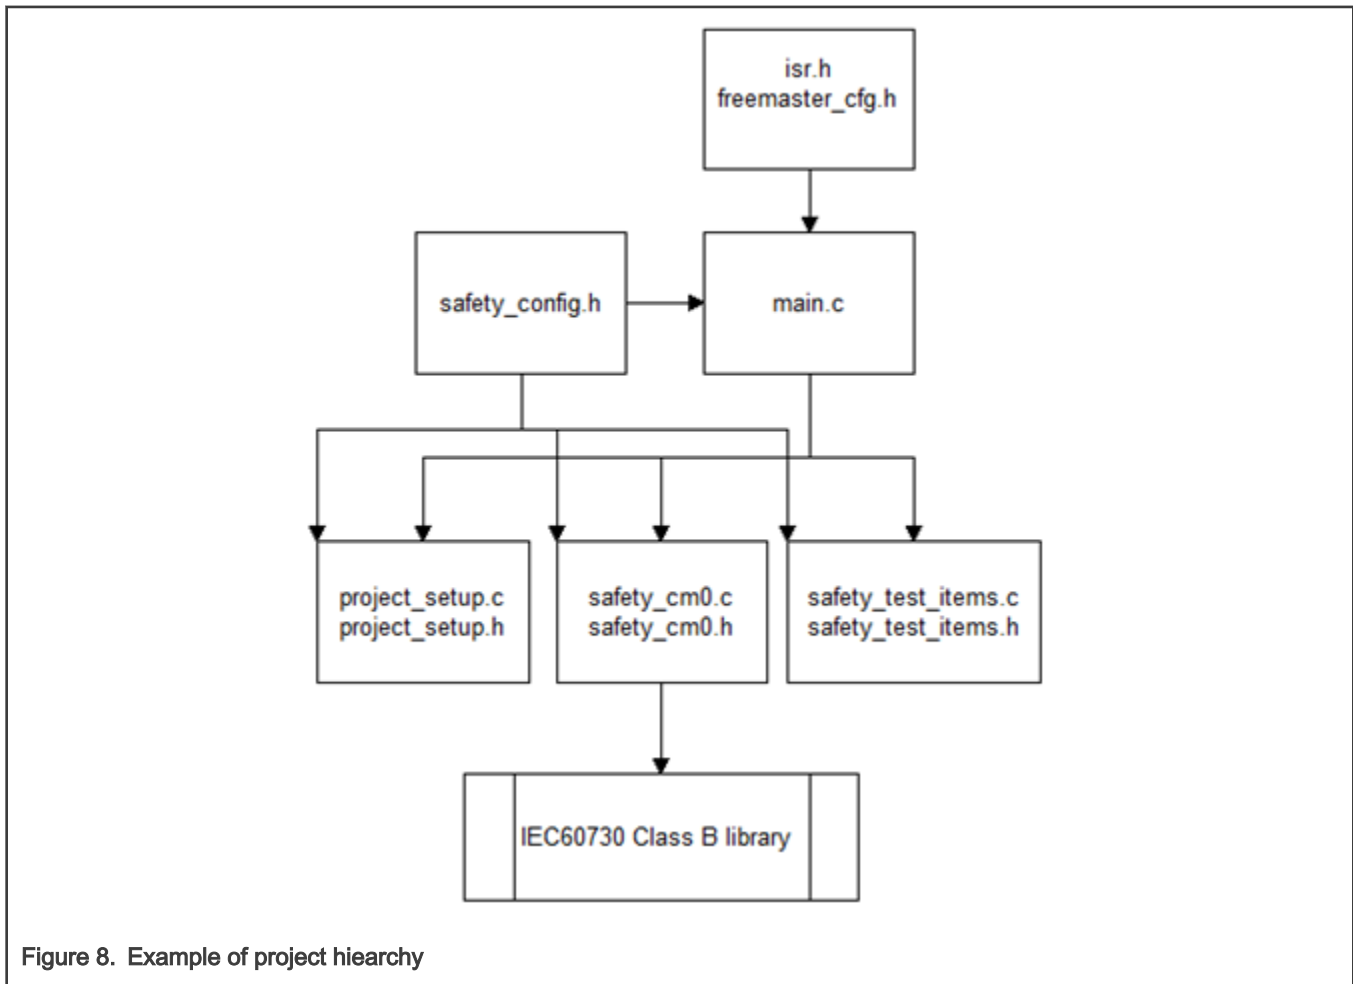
isr.h
freemaster_cfg.h

safety_config.h

main.c

project_setup.c
project_setup.h

safety_cm0.c
safety_cm0.h

safety_test_items.c
safety_test_items.h

IEC60730 Class B library

Figure 8. Example of project hiearchy